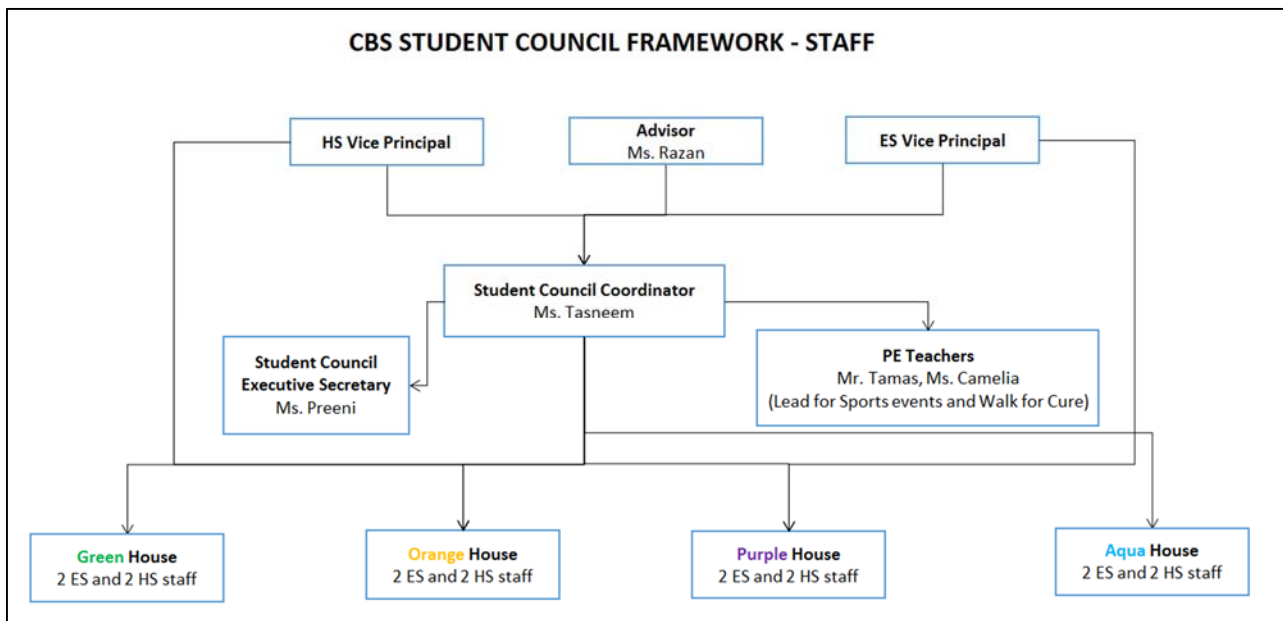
CBS STUDENT COUNCIL FRAMEWORK - STAFF

HS Vice Principal

Advisor
Ms. Razan

ES Vice Principal

Student Council Coordinator
Ms. Tasneem

Student Council Executive Secretary
Ms. Preeni

PE Teachers
Mr. Tamas, Ms. Camelia
(Lead for Sports events and Walk for Cure)

Green House
2 ES and 2 HS staff

Orange House
2 ES and 2 HS staff

Purple House
2 ES and 2 HS staff

Aqua House
2 ES and 2 HS staff